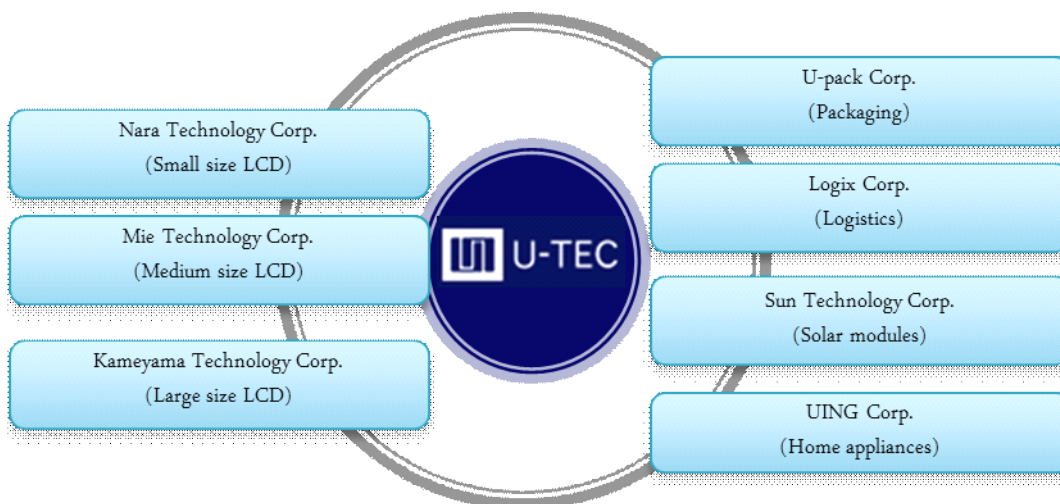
Nara Technology Corp.
(Small size LCD)

Mie Technology Corp.
(Medium size LCD)

Kameyama Technology Corp.
(Large size LCD)

U-TEC

U-pack Corp.
(Packaging)

Logix Corp.
(Logistics)

Sun Technology Corp.
(Solar modules)

UING Corp.
(Home appliances)